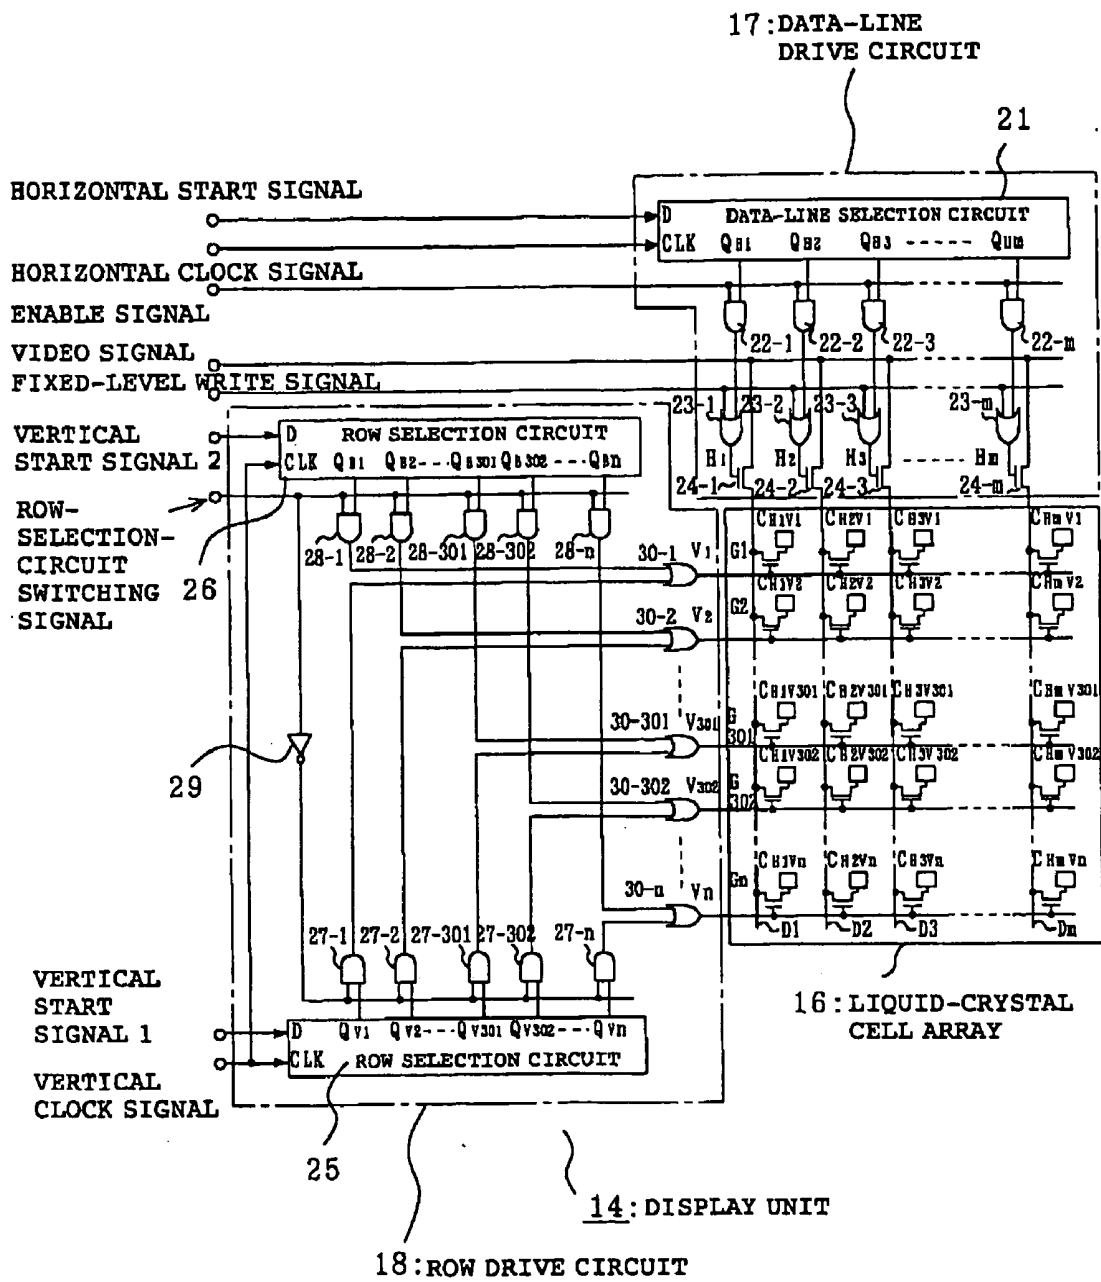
17:DATA-LINE DRIVE CIRCUIT

21

HORIZONTAL START SIGNAL

D DATA-LINE SELECTION CIRCUIT
CLK $Q_{H1}$ $Q_{H2}$ $Q_{H3}$ ------ $Q_{Hm}$

HORIZONTAL CLOCK SIGNAL

ENABLE SIGNAL

22-1 22-2 22-3 22-m

VIDEO SIGNAL

FIXED-LEVEL WRITE SIGNAL

23-1 23-2 23-3 23-m

H1 H2 H3 ------ Hm

24-1 24-2 24-3 24-m

VERTICAL START SIGNAL 2

D ROW SELECTION CIRCUIT
CLK $Q_{B1}$ $Q_{B2}$---$Q_{B301}$ $Q_{B302}$---$Q_{Bn}$

ROW-SELECTION-CIRCUIT SWITCHING SIGNAL 26

28-1 28-2 28-301 28-302 28-n

30-1 V1
G1
$C_{H1V1}$ $C_{H2V1}$ $C_{H3V1}$ $C_{HmV1}$
$C_{H1V2}$ $C_{H2V2}$ $C_{H3V2}$ $C_{HmV2}$
30-2 V2
G2

$C_{H1V301}$ $C_{H2V301}$ $C_{H3V301}$ $C_{HmV301}$
30-301 V301
G 301
$C_{H1V302}$ $C_{H2V302}$ $C_{H3V302}$ $C_{HmV302}$

29

30-302 V302
G 302

$C_{H1Vn}$ $C_{H2Vn}$ $C_{H3Vn}$ $C_{HmVn}$
Gn
30-n Vn

D1 D2 D3 Dm

27-1 27-2 27-301 27-302 27-n

16:LIQUID-CRYSTAL CELL ARRAY

VERTICAL START SIGNAL 1

D $Q_{V1}$ $Q_{V2}$---$Q_{V301}$ $Q_{V302}$---$Q_{Vn}$
CLK ROW SELECTION CIRCUIT

VERTICAL CLOCK SIGNAL

25

14: DISPLAY UNIT

18:ROW DRIVE CIRCUIT